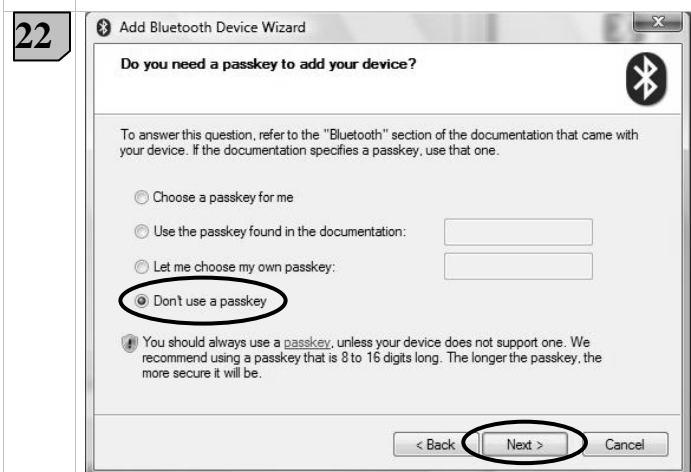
22

Add Bluetooth Device Wizard

Do you need a passkey to add your device?

To answer this question, refer to the "Bluetooth" section of the documentation that came with your device. If the documentation specifies a passkey, use that one.

Choose a passkey for me

Use the passkey found in the documentation:

Let me choose my own passkey:

Don't use a passkey

You should always use a passkey, unless your device does not support one. We recommend using a passkey that is 8 to 16 digits long. The longer the passkey, the more secure it will be.

< Back Next > Cancel